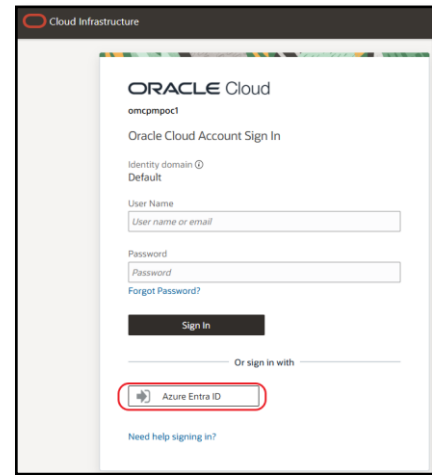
Cloud Infrastructure

ORACLE Cloud

omcpmpoc1

Oracle Cloud Account Sign In

Identity domain ⓘ
Default

User Name
User name or email

Password
Password

Forgot Password?

Sign In

Or sign in with

Azure Entra ID

Need help signing in?